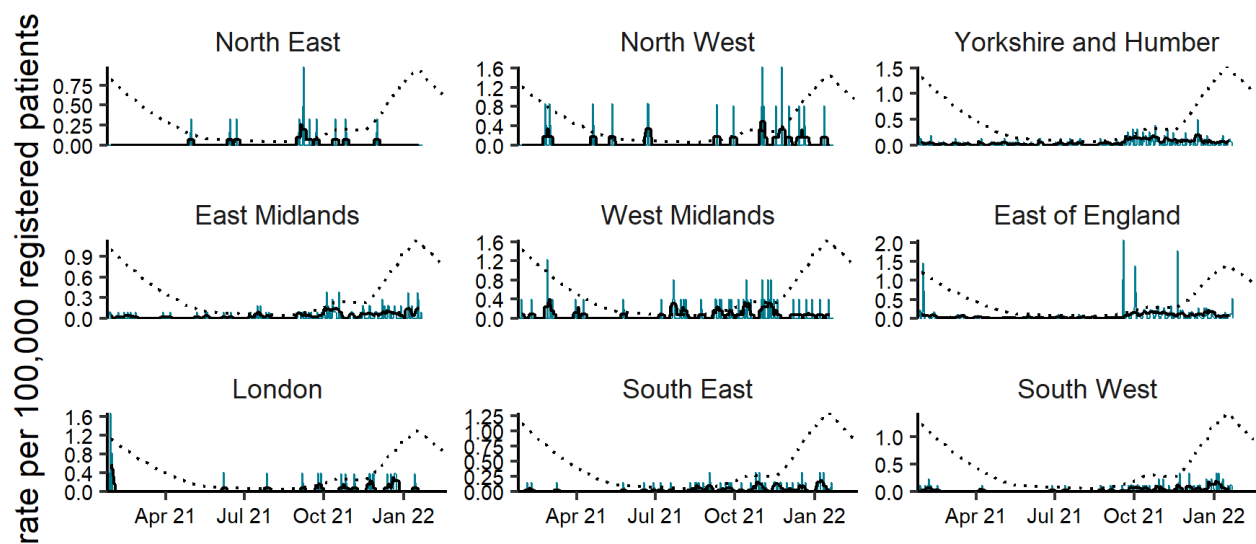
rate per 100,000 registered patients

North East
0.75
0.50
0.25
0.00

North West
1.6
1.2
0.8
0.4
0.0

Yorkshire and Humber
1.5
1.0
0.5
0.0

East Midlands
0.9
0.6
0.3
0.0

West Midlands
1.6
1.2
0.8
0.4
0.0

East of England
2.0
1.5
1.0
0.5
0.0

London
1.6
1.2
0.8
0.4
0.0
Apr 21 Jul 21 Oct 21 Jan 22

South East
1.25
1.00
0.75
0.50
0.25
0.00
Apr 21 Jul 21 Oct 21 Jan 22

South West
1.0
0.5
0.0
Apr 21 Jul 21 Oct 21 Jan 22